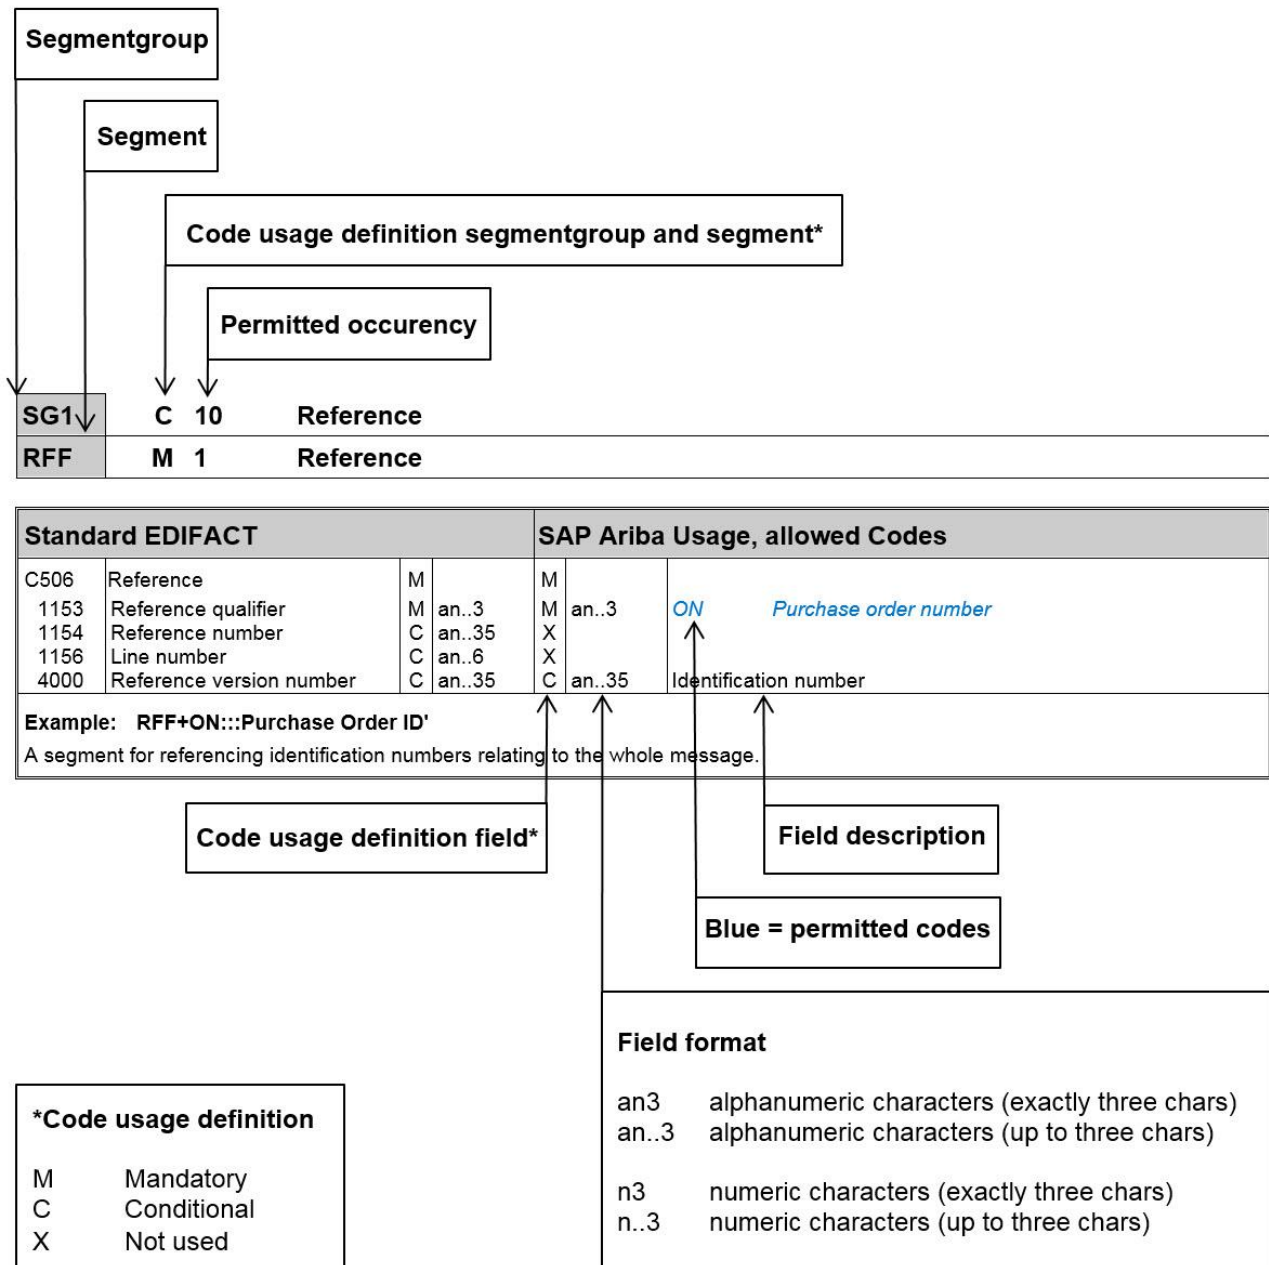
Segmentgroup

Segment

Code usage definition segmentgroup and segment*

Permitted occurency

SG1 C 10 Reference
RFF M 1 Reference

| Standard EDIFACT | | | | SAP Ariba Usage, allowed Codes | | |
|---|---|---|---|---|---|---|
| C506 | Reference | M | | M | | |
| 1153 | Reference qualifier | M | an..3 | M | an..3 | ON Purchase order number |
| 1154 | Reference number | C | an..35 | X | | |
| 1156 | Line number | C | an..6 | X | | |
| 4000 | Reference version number | C | an..35 | C | an..35 | Identification number |

Example: RFF+ON:::Purchase Order ID'
A segment for referencing identification numbers relating to the whole message.

Code usage definition field*

Field description

Blue = permitted codes

Field format

an3 alphanumeric characters (exactly three chars)
an..3 alphanumeric characters (up to three chars)

n3 numeric characters (exactly three chars)
n..3 numeric characters (up to three chars)

*Code usage definition

M Mandatory
C Conditional
X Not used